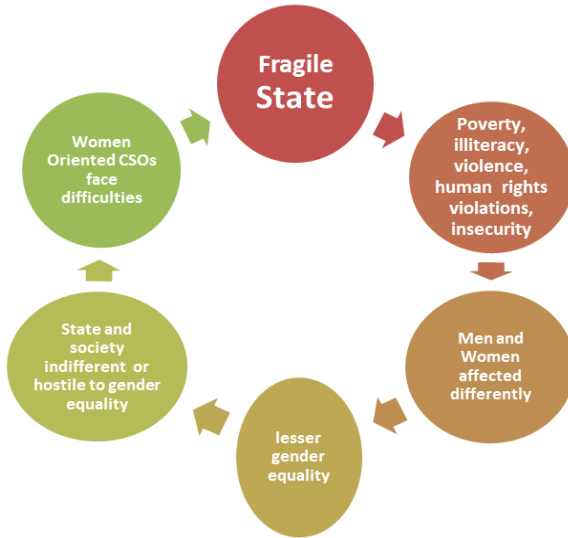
Fragile State

Poverty, illiteracy, violence, human rights violations, insecurity

Men and Women affected differently

lesser gender equality

State and society indifferent or hostile to gender equality

Women Oriented CSOs face difficulties